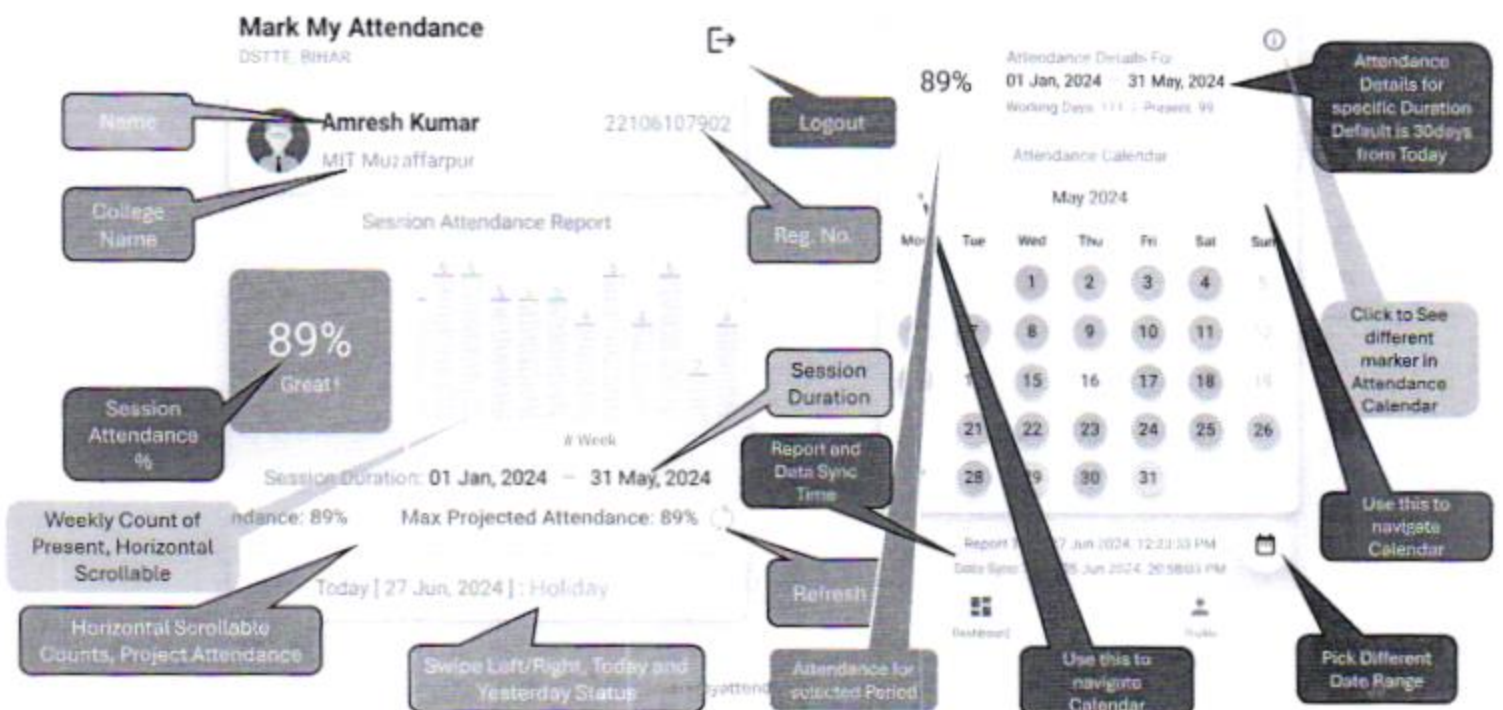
Mark My Attendance
DSTTE, BIHAR

Name

Amresh Kumar
MIT Muzaffarpur

22106107902

College Name

Logout

Reg. No.

Session Attendance Report

89%
Great!

Session Attendance %

# Week

Session Duration

Session Duration: 01 Jan, 2024 – 31 May, 2024

Report and Data Sync Time

Weekly Count of Present, Horizontal Scrollable

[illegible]ndance: 89%   Max Projected Attendance: 89%

Refresh

Today [ 27 Jun, 2024 ] : Holiday

Horizontal Scrollable Counts, Project Attendance

Swipe Left/Right, Today and Yesterday Status

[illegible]attend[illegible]

Attendance for selected Period

89%

Attendance Details For
01 Jan, 2024 – 31 May, 2024
Working Days: 111 | Present: 99

Attendance Details for specific Duration Default is 30days from Today

Attendance Calendar

May 2024

| Mon | Tue | Wed | Thu | Fri | Sat | Sun |
|---|---|---|---|---|---|---|
| | | 1 | 2 | 3 | 4 | 5 |
| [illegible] | 7 | 8 | 9 | 10 | 11 | 12 |
| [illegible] | 14 | 15 | 16 | 17 | 18 | 19 |
| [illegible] | 21 | 22 | 23 | 24 | 25 | 26 |
| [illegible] | 28 | 29 | 30 | 31 | | |

Click to See different marker in Attendance Calendar

Use this to navigate Calendar

Report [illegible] 27 Jun 2024, 12:33:33 PM
Data Sync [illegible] 26 Jun 2024, 20:58:03 PM

Dashboard

Profile

Use this to navigate Calendar

Pick Different Date Range